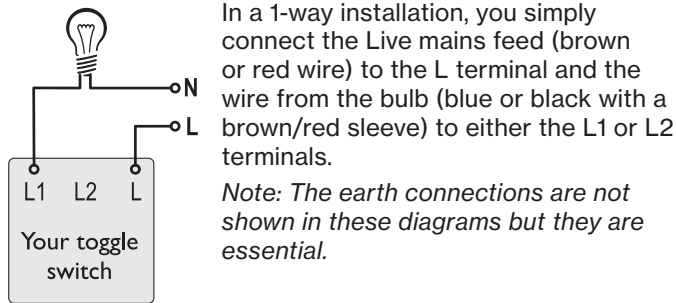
N

L

L1 L2 L

Your toggle switch

In a 1-way installation, you simply connect the Live mains feed (brown or red wire) to the L terminal and the wire from the bulb (blue or black with a brown/red sleeve) to either the L1 or L2 terminals.

Note: The earth connections are not shown in these diagrams but they are essential.